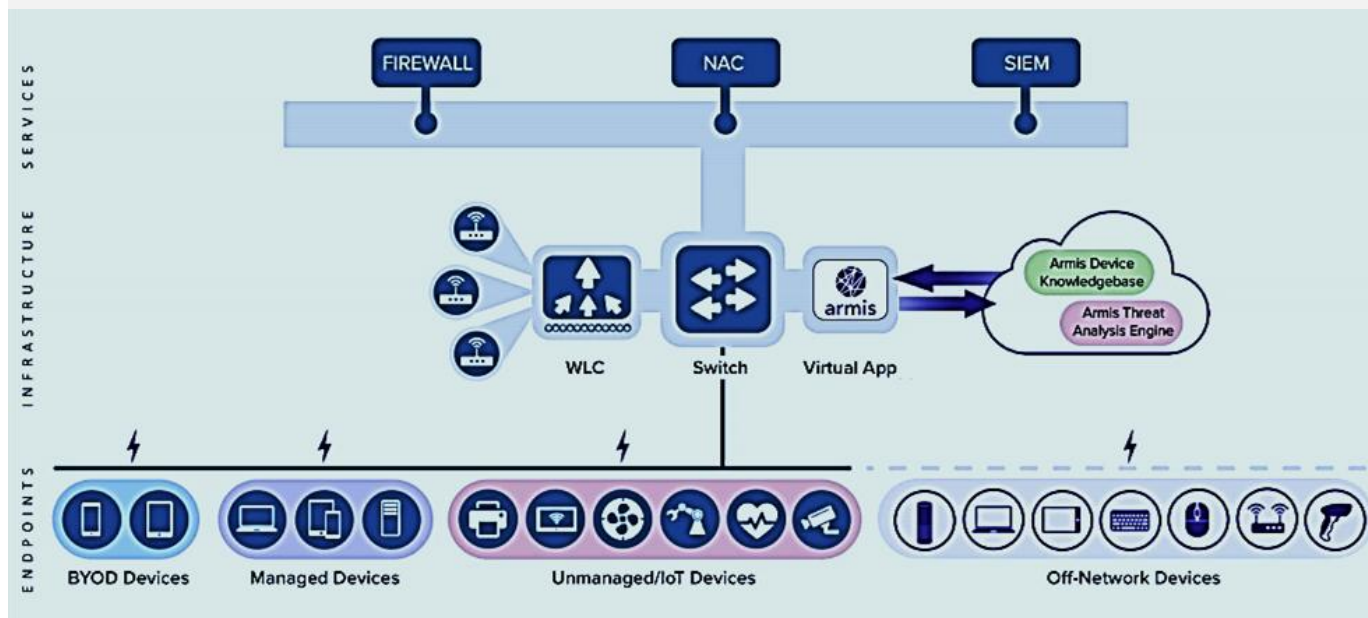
SERVICES

FIREWALL

NAC

SIEM

INFRASTRUCTURE

WLC

Switch

armis

Virtual App

Armis Device Knowledgebase

Armis Threat Analysis Engine

ENDPOINTS

BYOD Devices

Managed Devices

Unmanaged/IoT Devices

Off-Network Devices